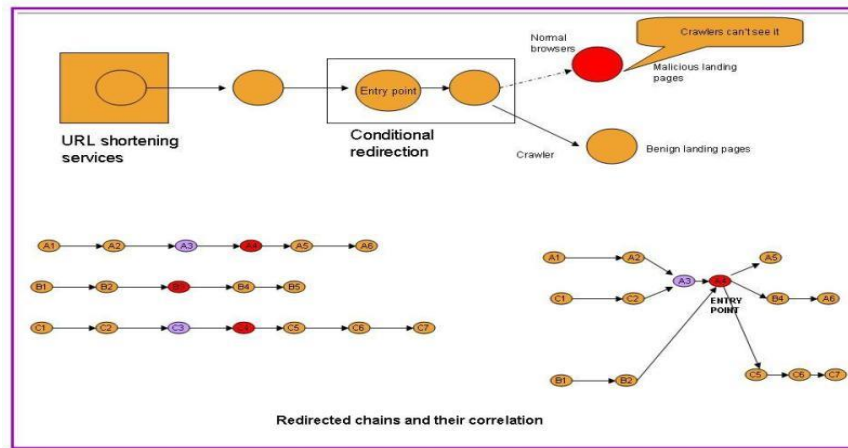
Crawlers can't see it

Normal browsers

Malicious landing pages

Entry point

URL shortening services

Conditional redirection

Crawler

Benign landing pages

A1
A2
A3
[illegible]
A5
A6

B1
B2
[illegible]
B4
B5

C1
C2
C3
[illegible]
C5
C6
C7

A1
A2
A3
A4
A5
C1
C2
B4
A6
ENTRY POINT
C5
C6
C7
B1
B2

Redirected chains and their correlation